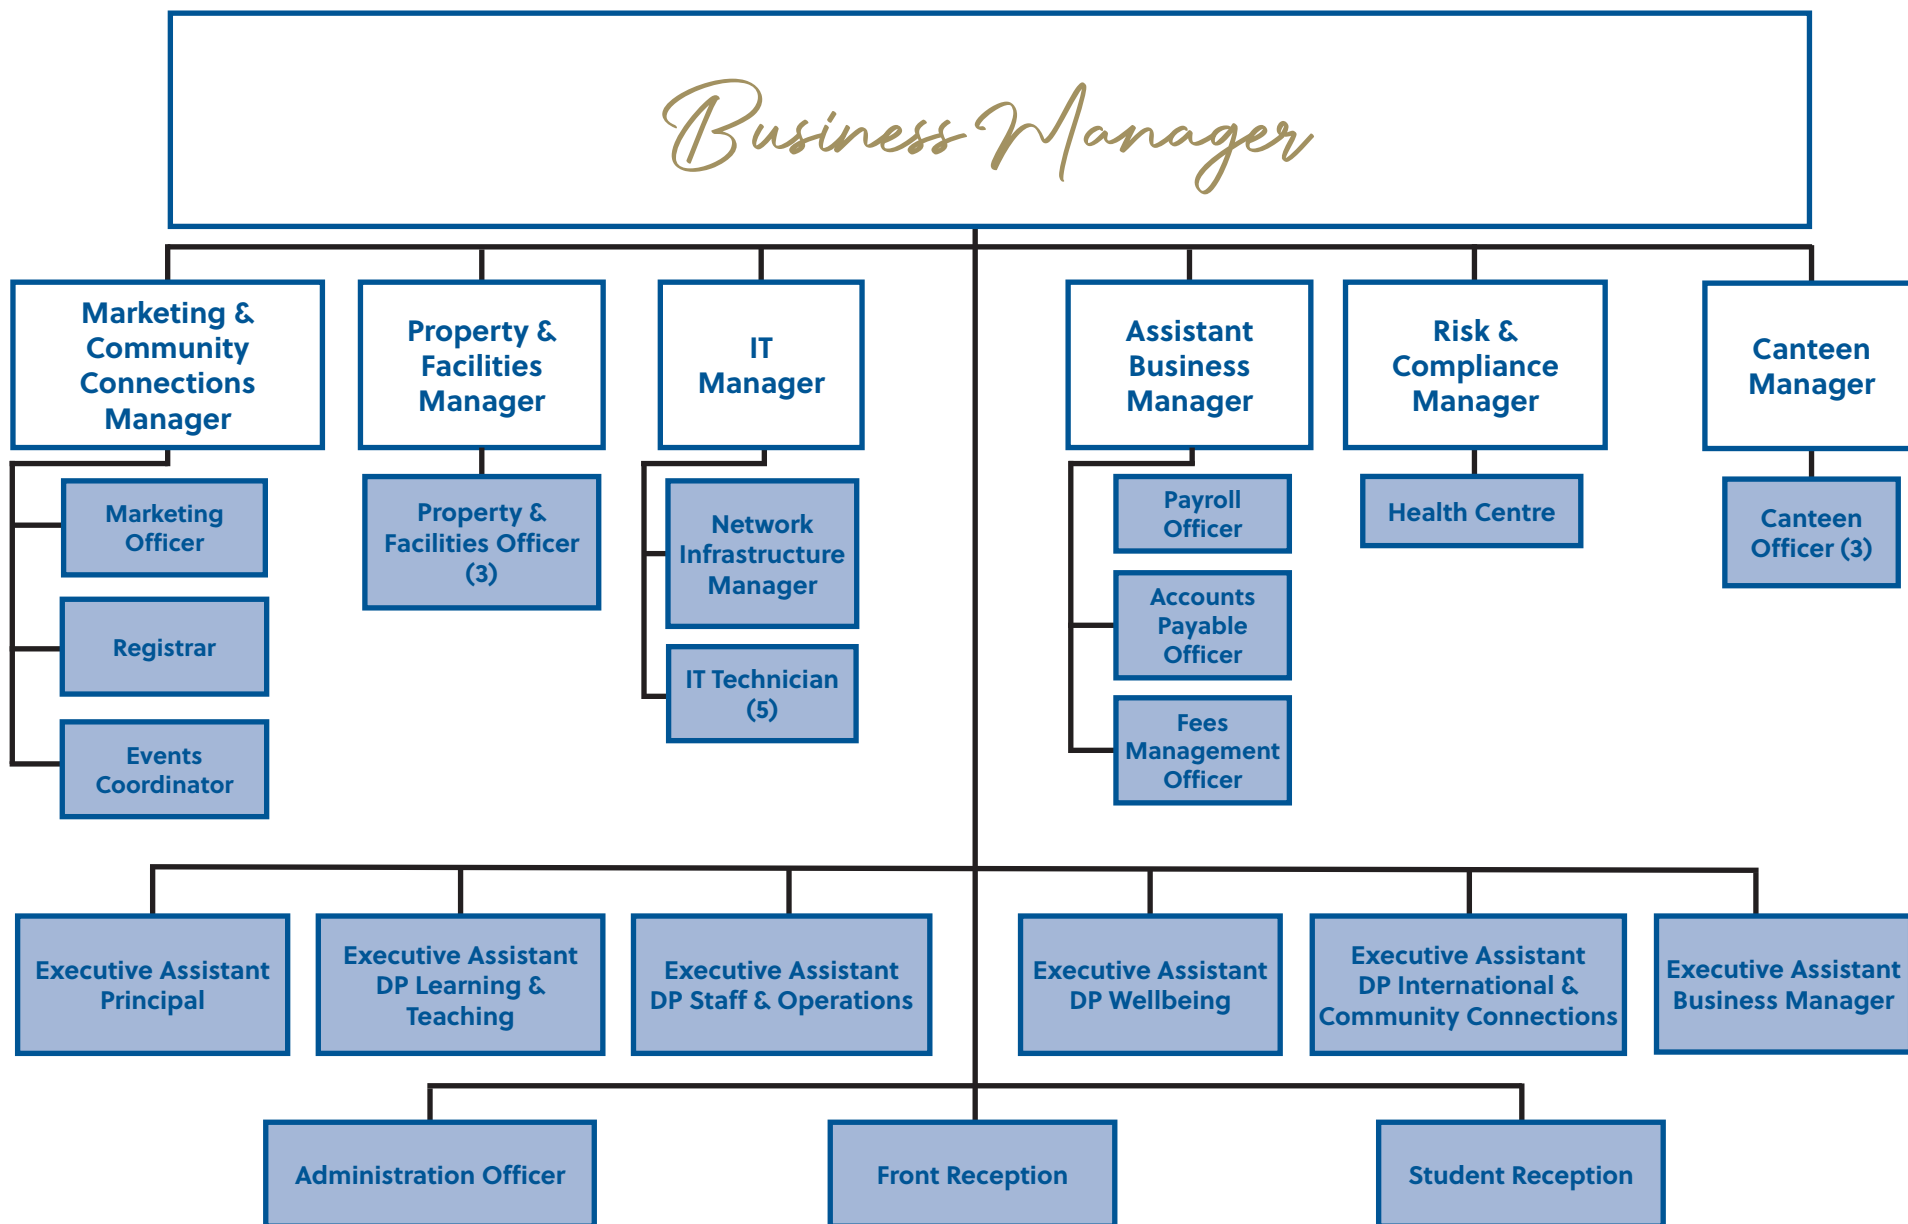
Business Manager

Marketing & Community Connections Manager

Marketing Officer

Registrar

Events Coordinator

Property & Facilities Manager

Property & Facilities Officer (3)

IT Manager

Network Infrastructure Manager

IT Technician (5)

Assistant Business Manager

Payroll Officer

Accounts Payable Officer

Fees Management Officer

Risk & Compliance Manager

Health Centre

Canteen Manager

Canteen Officer (3)

Executive Assistant Principal

Executive Assistant DP Learning & Teaching

Executive Assistant DP Staff & Operations

Executive Assistant DP Wellbeing

Executive Assistant DP International & Community Connections

Executive Assistant Business Manager

Administration Officer

Front Reception

Student Reception